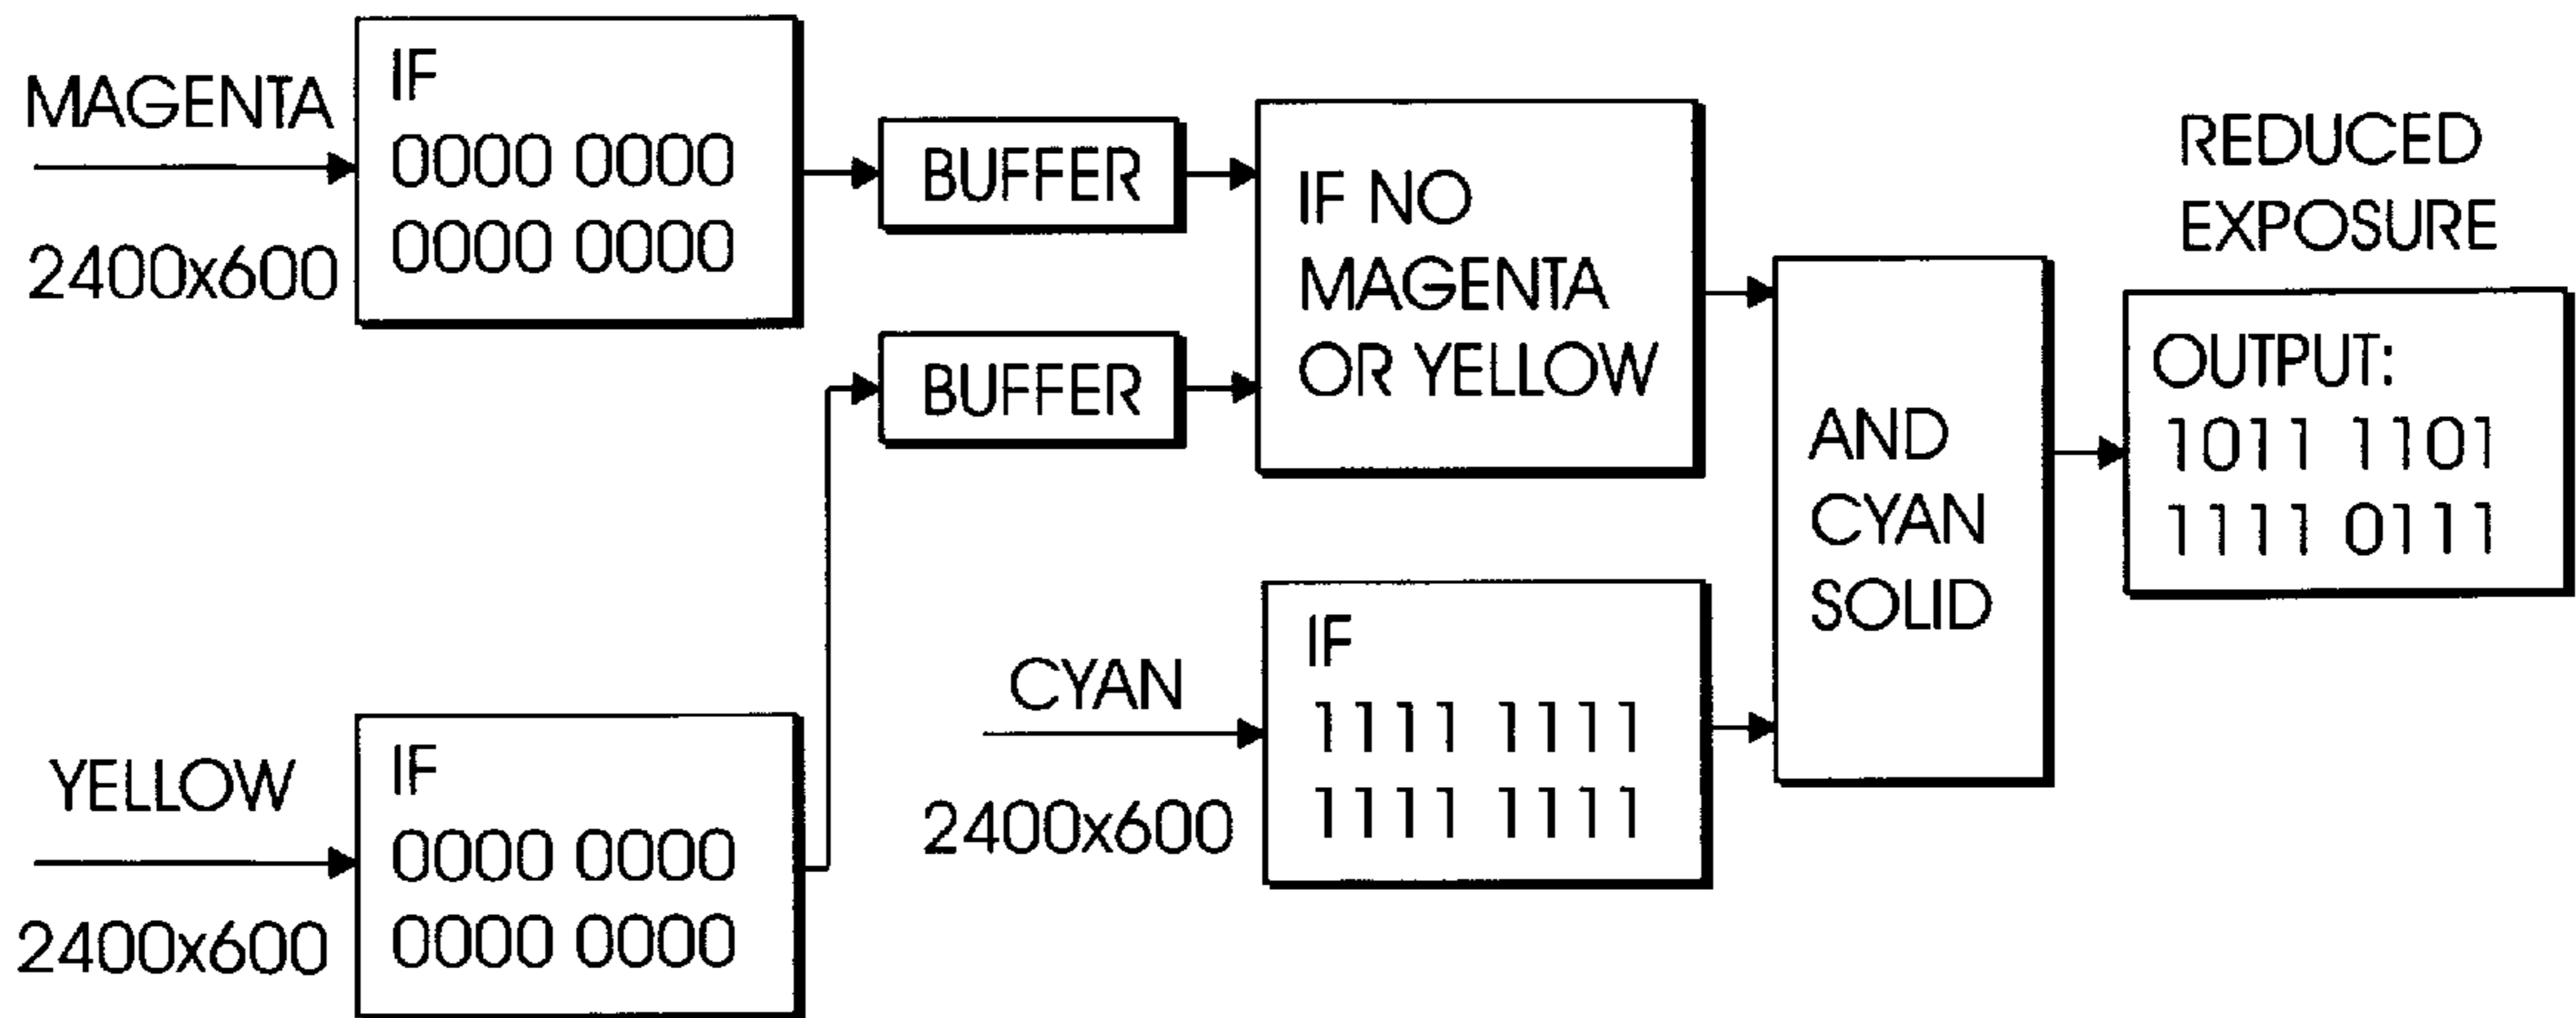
MAGENTA
2400x600

IF
0000 0000
0000 0000

BUFFER

BUFFER

IF NO
MAGENTA
OR YELLOW

REDUCED
EXPOSURE

AND
CYAN
SOLID

OUTPUT:
1011 1101
1111 0111

YELLOW
2400x600

IF
0000 0000
0000 0000

CYAN
2400x600

IF
1111 1111
1111 1111